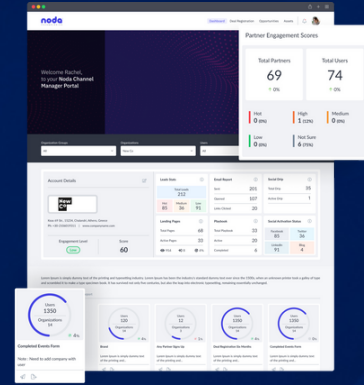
noda

Dashboard Deal Registration Opportunities Assets

Welcome Rachel, to your Noda Channel Manager Portal

Partner Engagement Scores

Total Partners
69
↑ 0%

Total Users
74
↑ 0%

Hot
0 (0%)

High
1 (1%)

Medium
0 (0%)

Low
0 (0%)

Not Sure
6 (9%)

Account Details

Engagement Level
Low

Score
60

Leads Stats
212

Email Report

Social Site

Landing Pages

Playbook

Social Activation Status

Users
1350
Organizations
3
↑ 4%

Completed Events Form

Note : Need to add company with user

Users
1350
Organizations
3

Users
1350
Organizations
3

Users
1350
Organizations
3

Users
1350
Organizations
3

Completed Events Form